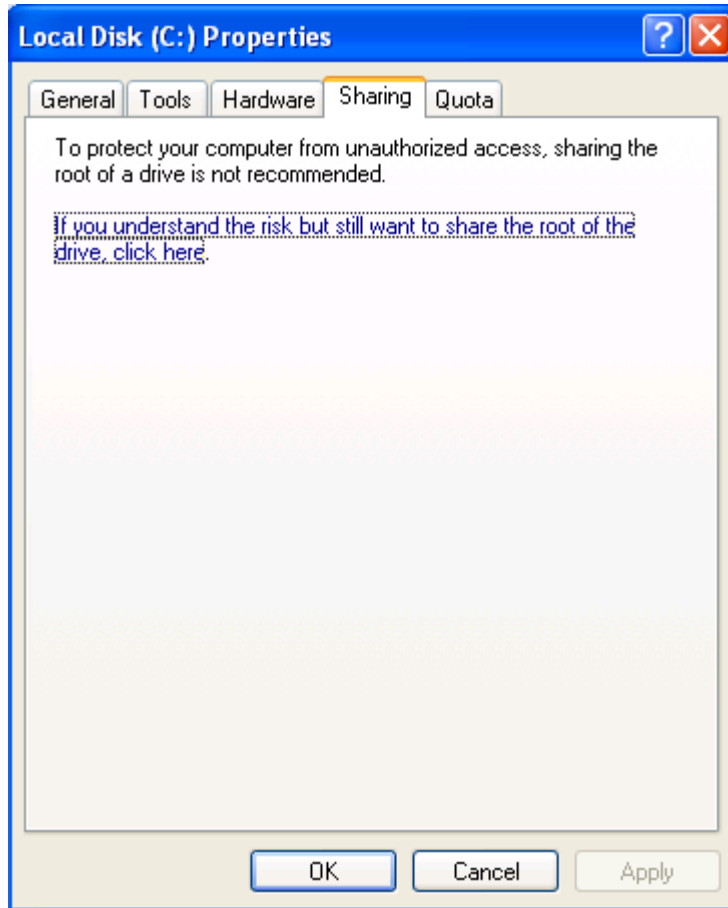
Local Disk (C:) Properties

?

General Tools Hardware Sharing Quota

To protect your computer from unauthorized access, sharing the root of a drive is not recommended.

If you understand the risk but still want to share the root of the drive, click here.

OK Cancel Apply